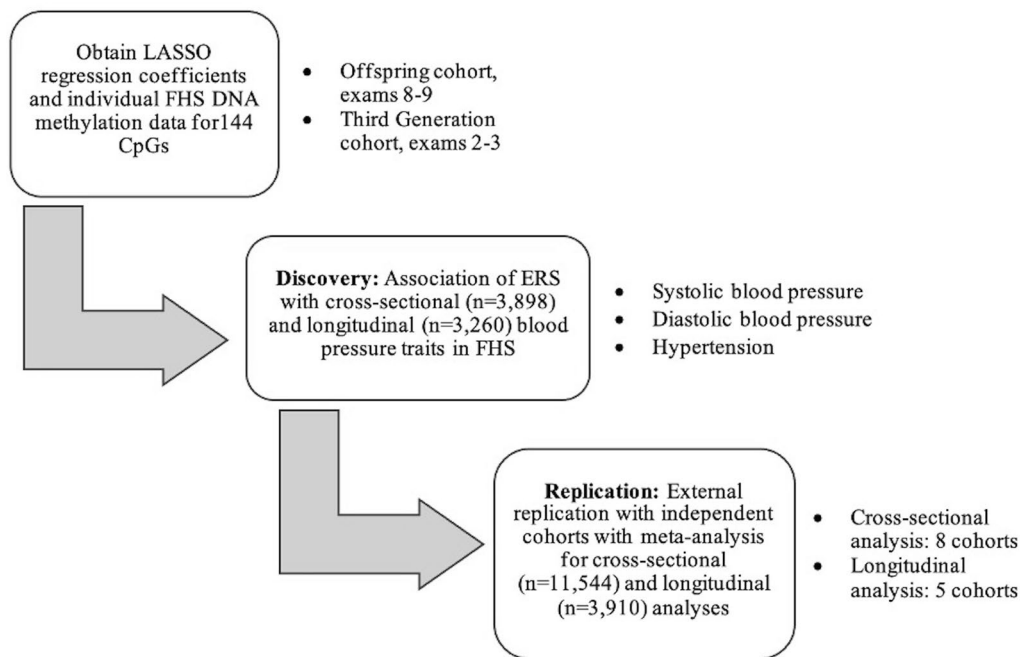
Obtain LASSO regression coefficients and individual FHS DNA methylation data for144 CpGs

- Offspring cohort, exams 8-9
- Third Generation cohort, exams 2-3

**Discovery:** Association of ERS with cross-sectional (n=3,898) and longitudinal (n=3,260) blood pressure traits in FHS

- Systolic blood pressure
- Diastolic blood pressure
- Hypertension

**Replication:** External replication with independent cohorts with meta-analysis for cross-sectional (n=11,544) and longitudinal (n=3,910) analyses

- Cross-sectional analysis: 8 cohorts
- Longitudinal analysis: 5 cohorts